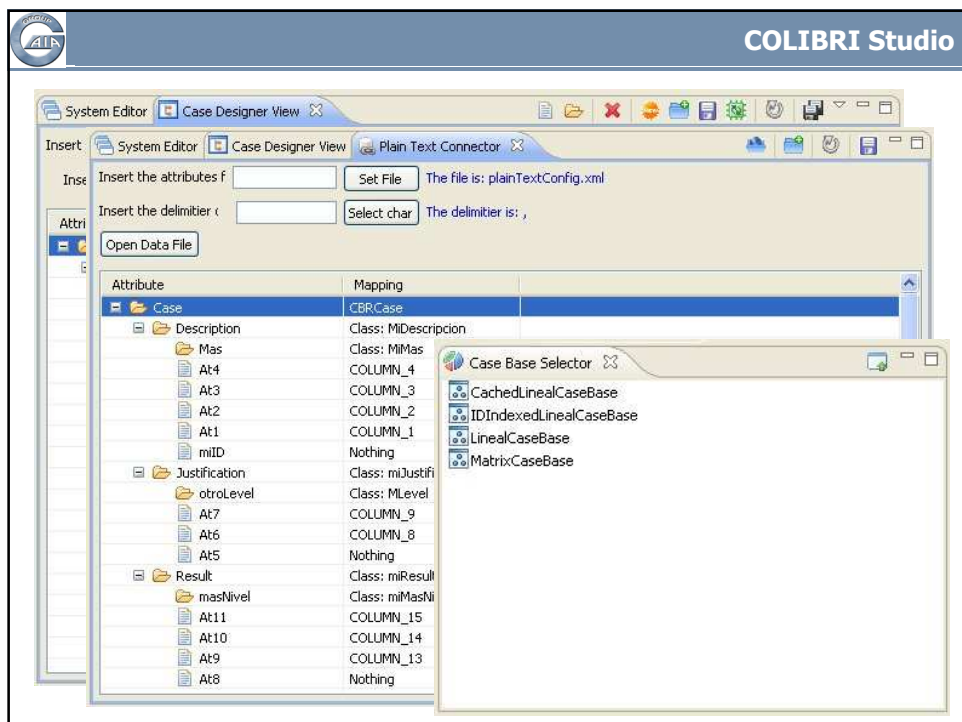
GAIA

COLIBRI Studio

System Editor | Case Designer View

Insert

Inse

Attri

System Editor | Case Designer View | Plain Text Connector

Insert the attributes f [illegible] Set File The file is: plainTextConfig.xml

Insert the delimitier ( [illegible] Select char The delimitier is: ,

Open Data File

| Attribute | Mapping |
|---|---|
| Case | CBRCase |
| Description | Class: MiDescripcion |
| Mas | Class: MiMas |
| At4 | COLUMN_4 |
| At3 | COLUMN_3 |
| At2 | COLUMN_2 |
| At1 | COLUMN_1 |
| miID | Nothing |
| Justification | Class: miJustifi |
| otroLevel | Class: MLevel |
| At7 | COLUMN_9 |
| At6 | COLUMN_8 |
| At5 | Nothing |
| Result | Class: miResult |
| masNivel | Class: miMasNi |
| At11 | COLUMN_15 |
| At10 | COLUMN_14 |
| At9 | COLUMN_13 |
| At8 | Nothing |

Case Base Selector

CachedLinealCaseBase
IDIndexedLinealCaseBase
LinealCaseBase
MatrixCaseBase